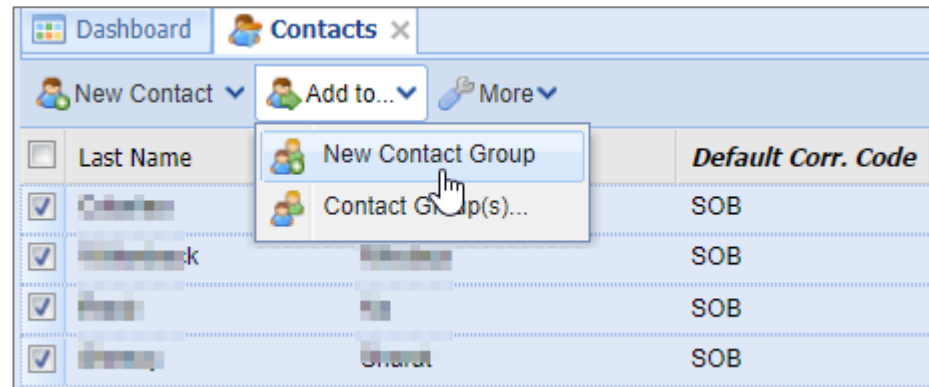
Dashboard Contacts ×

New Contact Add to... More

| | Last Name | | Default Corr. Code |
|---|---|---|---|
| | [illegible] | | SOB |
| | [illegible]k | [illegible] | SOB |
| | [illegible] | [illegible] | SOB |
| | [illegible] | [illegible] | SOB |

New Contact Group
Contact G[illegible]p(s)...